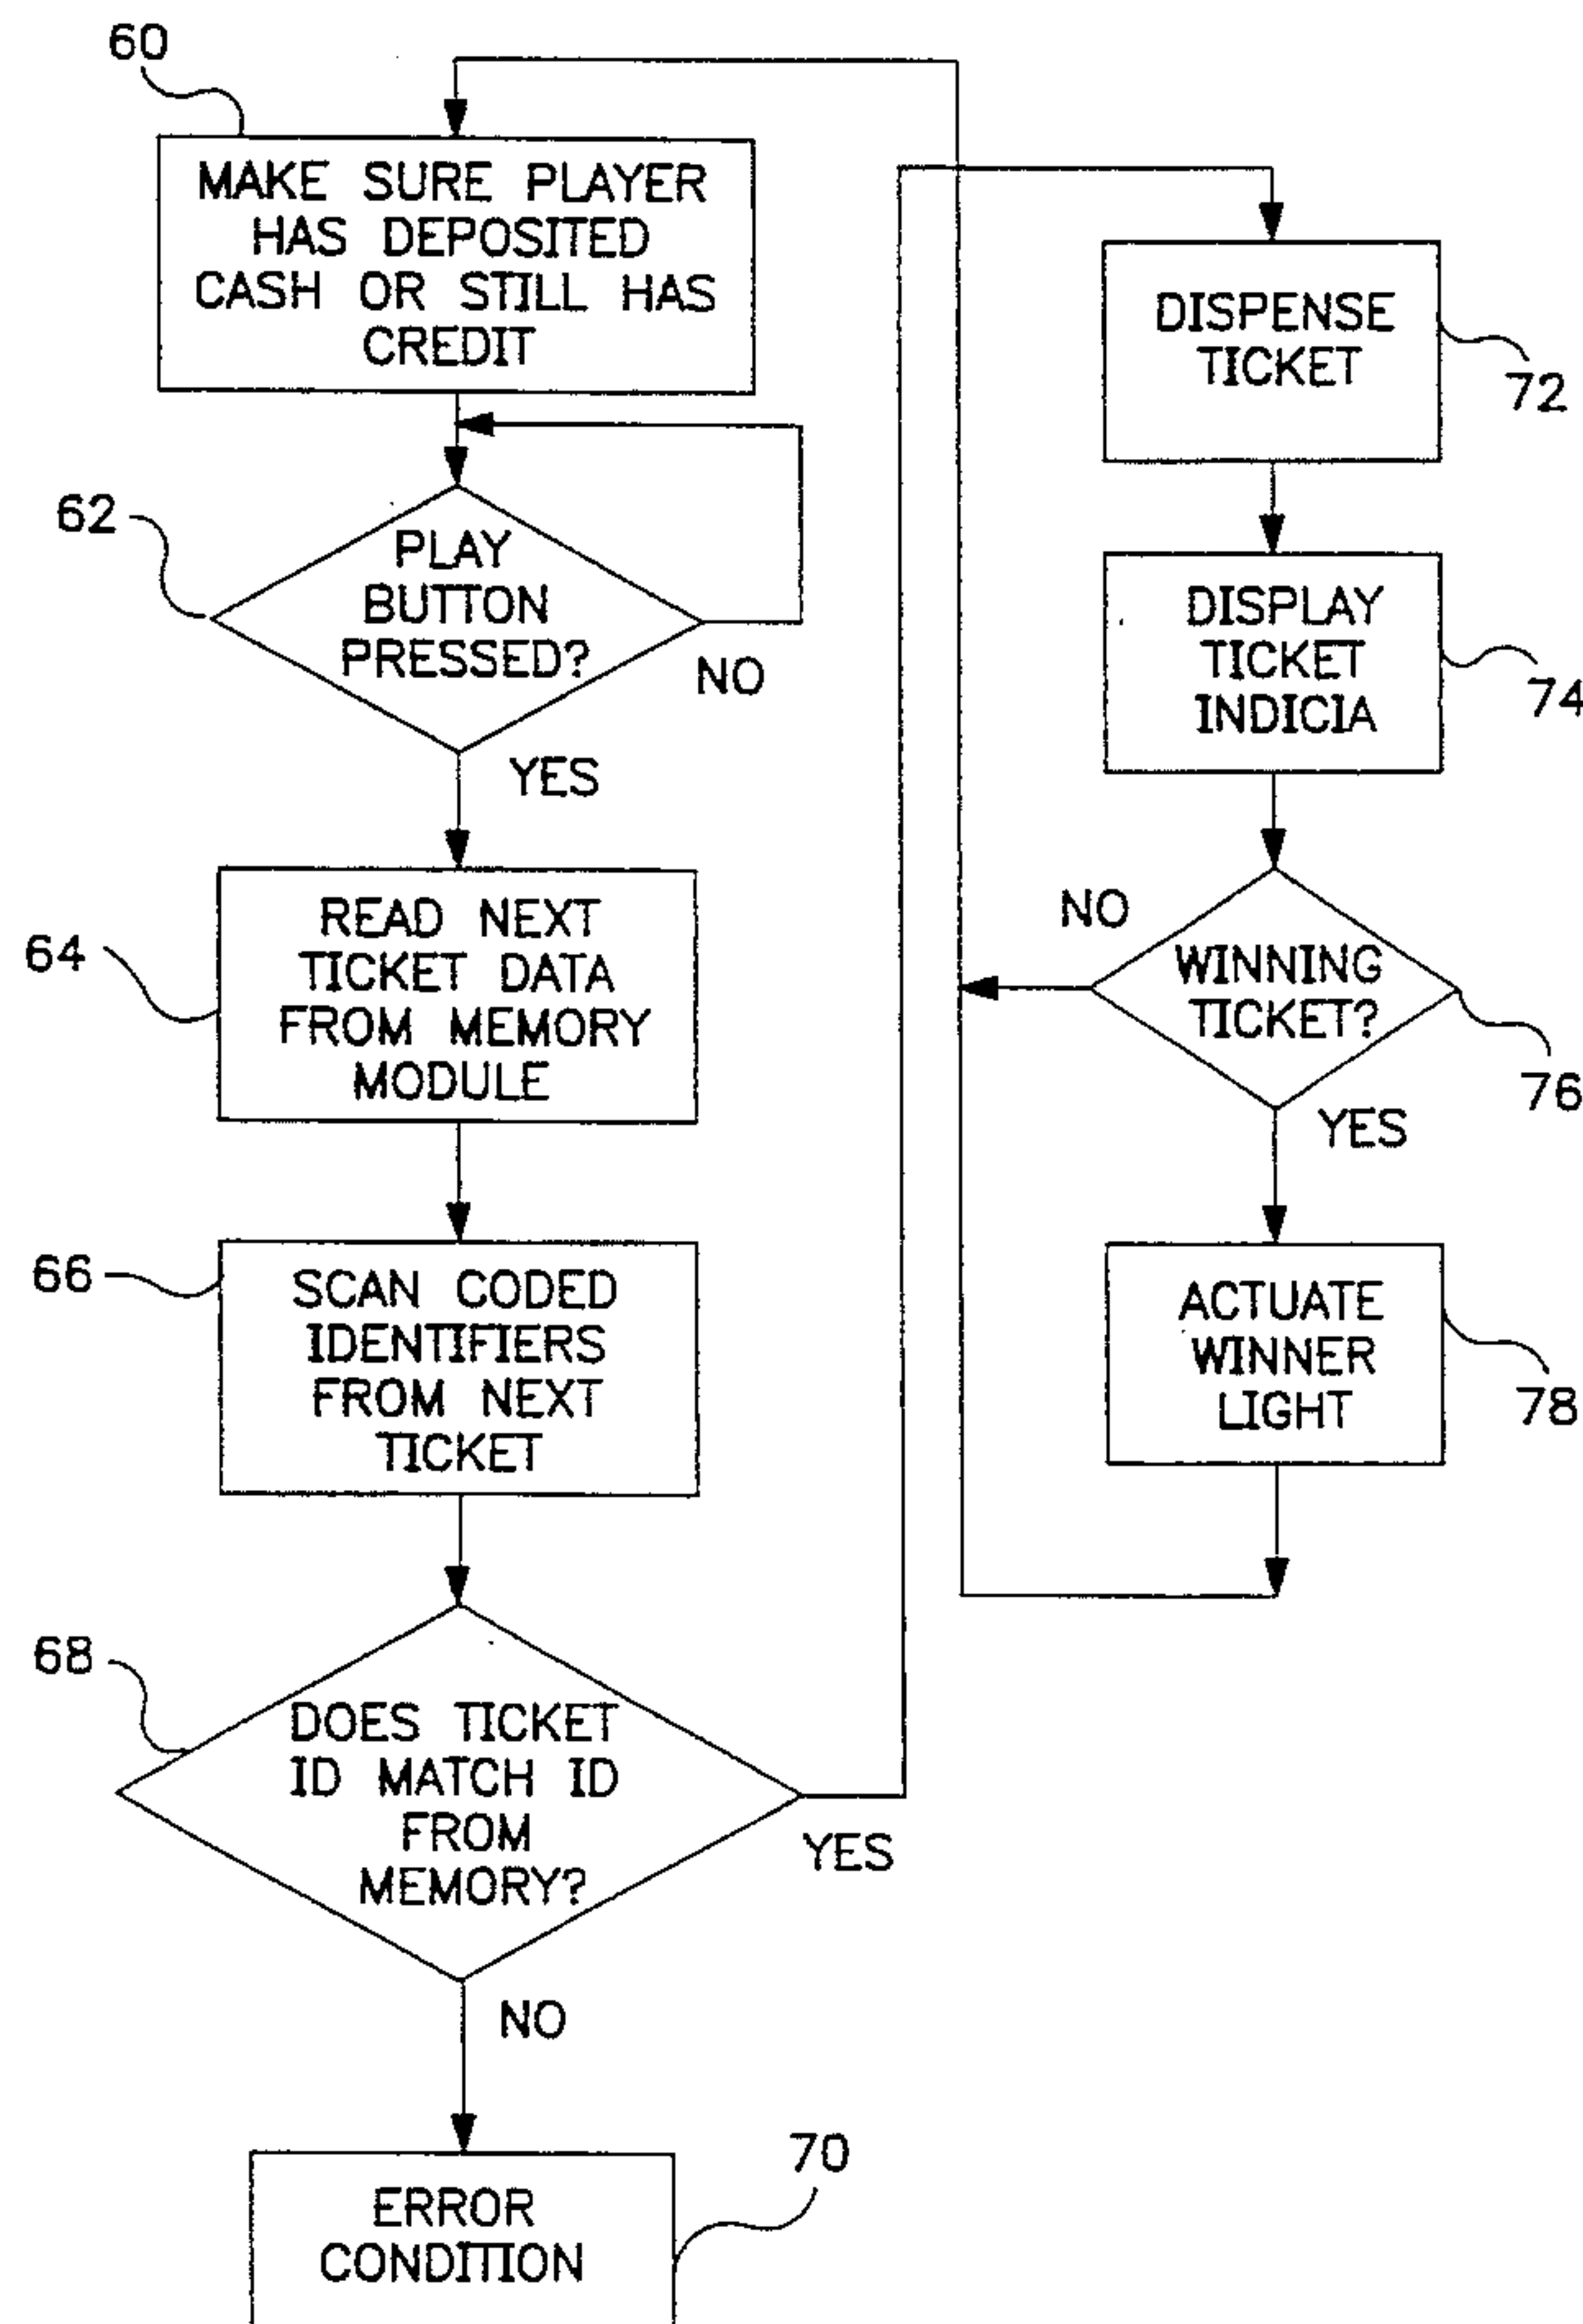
60

MAKE SURE PLAYER HAS DEPOSITED CASH OR STILL HAS CREDIT

62

PLAY BUTTON PRESSED?

NO

YES

64

READ NEXT TICKET DATA FROM MEMORY MODULE

66

SCAN CODED IDENTIFIERS FROM NEXT TICKET

68

DOES TICKET ID MATCH ID FROM MEMORY?

YES

NO

70

ERROR CONDITION

DISPENSE TICKET

72

DISPLAY TICKET INDICIA

74

NO

WINNING TICKET?

76

YES

ACTUATE WINNER LIGHT

78